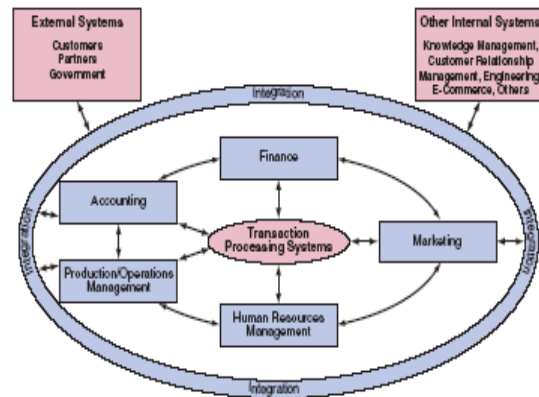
External Systems
Customers
Partners
Government

Other Internal Systems
Knowledge Management, Customer Relationship Management, Engineering, E-Commerce, Others

Integration

Finance

Accounting

Transaction Processing Systems

Marketing

Production/Operations Management

Human Resources Management

Integration

Integration

Integration